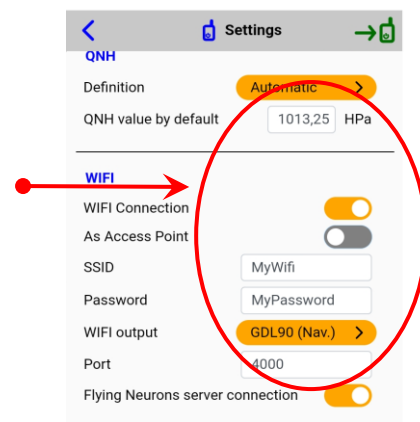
Settings

QNH

Definition | Automatic

QNH value by default | 1013,25 HPa

WIFI

WIFI Connection

As Access Point

SSID | MyWifi

Password | MyPassword

WIFI output | GDL90 (Nav.)

Port | 4000

Flying Neurons server connection